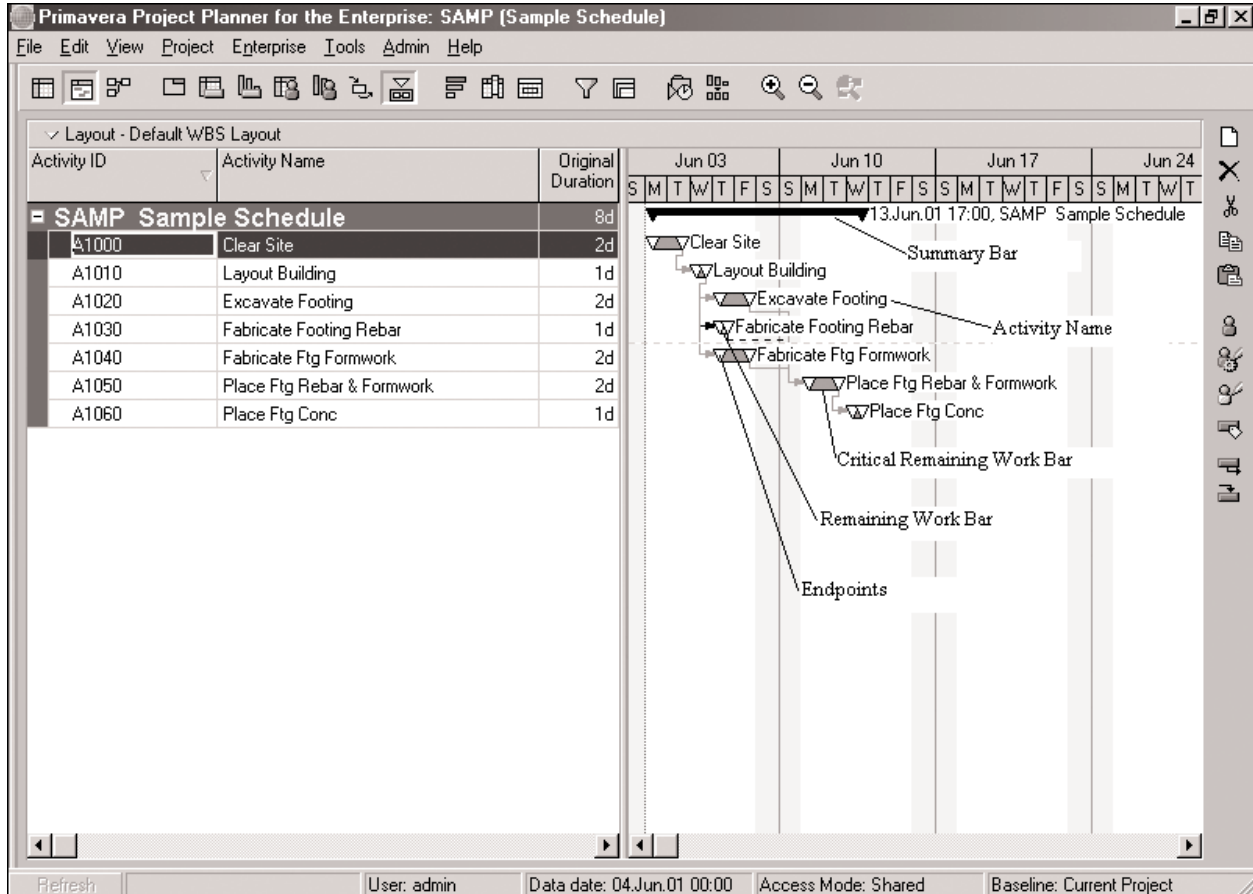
Primavera Project Planner for the Enterprise: SAMP (Sample Schedule)

File Edit View Project Enterprise Tools Admin Help

Layout - Default WBS Layout

| Activity ID | Activity Name | Original Duration |
|---|---|---|
| SAMP Sample Schedule | | 8d |
| A1000 | Clear Site | 2d |
| A1010 | Layout Building | 1d |
| A1020 | Excavate Footing | 2d |
| A1030 | Fabricate Footing Rebar | 1d |
| A1040 | Fabricate Ftg Formwork | 2d |
| A1050 | Place Ftg Rebar & Formwork | 2d |
| A1060 | Place Ftg Conc | 1d |

Jun 03 Jun 10 Jun 17 Jun 24
S M T W T F S S M T W T F S S M T W T F S S M T W T

13.Jun.01 17:00, SAMP Sample Schedule
Clear Site
Summary Bar
Layout Building
Excavate Footing
Activity Name
Fabricate Footing Rebar
Fabricate Ftg Formwork
Place Ftg Rebar & Formwork
Place Ftg Conc
Critical Remaining Work Bar
Remaining Work Bar
Endpoints

Refresh | User: admin | Data date: 04.Jun.01 00:00 | Access Mode: Shared | Baseline: Current Project